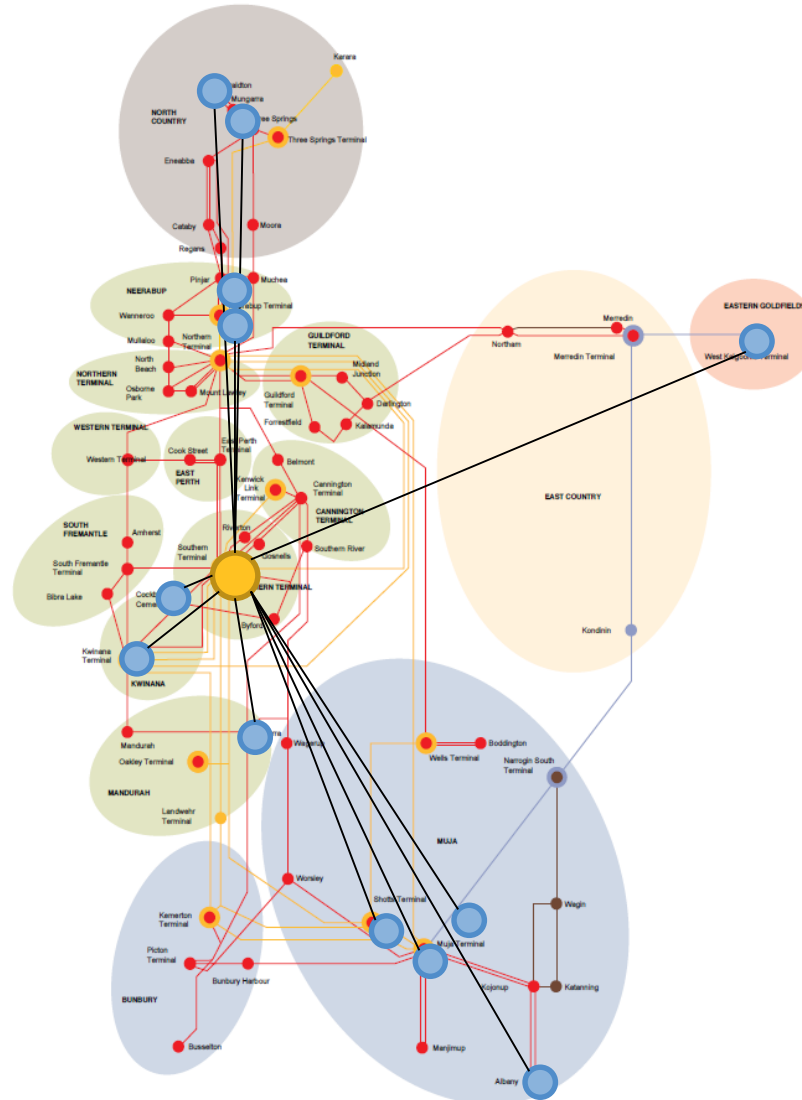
Kerara
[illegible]aldton
Mungarra
NORTH COUNTRY
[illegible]ree Springs
Three Springs Terminal
Eneabba
Cataby
Moora
Regans
Pinjar
Muchea
NEERABUP
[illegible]abup Terminal
Wanneroo
Mullaloo
Northern Terminal
North Beach
NORTHERN TERMINAL
Osborne Park
Mount Lawley
GUILDFORD TERMINAL
Midland Junction
Guildford Terminal
Darlington
Forrestfield
Kalamunda
WESTERN TERMINAL
Western Terminal
Cook Street
East Perth Terminal
EAST PERTH
Belmont
Kenwick Link Terminal
Cannington Terminal
CANNINGTON TERMINAL
SOUTH FREMANTLE
Amherst
Rivervton
Southern Terminal
Gosnells
Southern River
South Fremantle Terminal
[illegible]ERN TERMINAL
Sibra Lake
Cockb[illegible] Ceme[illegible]
Byford
Kwinana Terminal
KWINANA
Mandurah
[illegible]ra
Waroona
Oakley Terminal
MANDURAH
Landwehr Terminal
Northam
Merredin
Merredin Terminal
EASTERN GOLDFIELDS
West Kalgoorlie Terminal
EAST COUNTRY
Kondinin
Boddington
Wells Terminal
Narrogin South Terminal
MUJA
Worsley
Wagin
Kemerton Terminal
Shotts Terminal
Muja Terminal
Picton Terminal
Bunbury Harbour
Kojonup
Katanning
BUNBURY
Busselton
Manjimup
Albany